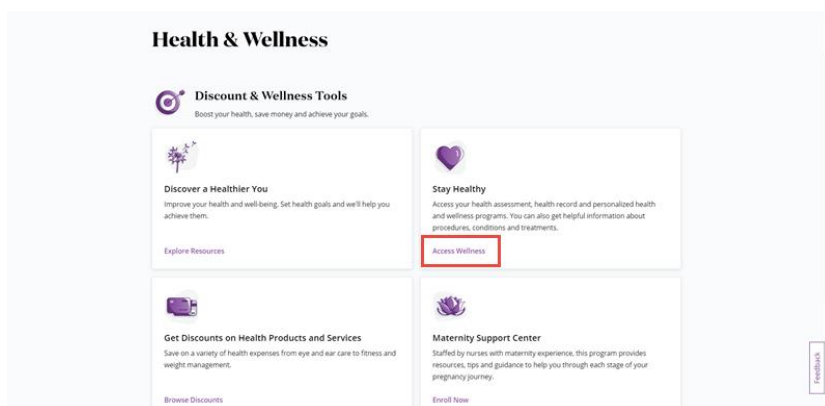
Health & Wellness

Discount & Wellness Tools

Boost your health, save money and achieve your goals.

Discover a Healthier You

Improve your health and well-being. Set health goals and we'll help you achieve them.

Explore Resources

Stay Healthy

Access your health assessment, health record and personalized health and wellness programs. You can also get helpful information about procedures, conditions and treatments.

Access Wellness

Get Discounts on Health Products and Services

Save on a variety of health expenses from eye and ear care to fitness and weight management.

Browse Discounts

Maternity Support Center

Staffed by nurses with maternity experience, this program provides resources, tips and guidance to help you through each stage of your pregnancy journey.

Enroll Now

Feedback